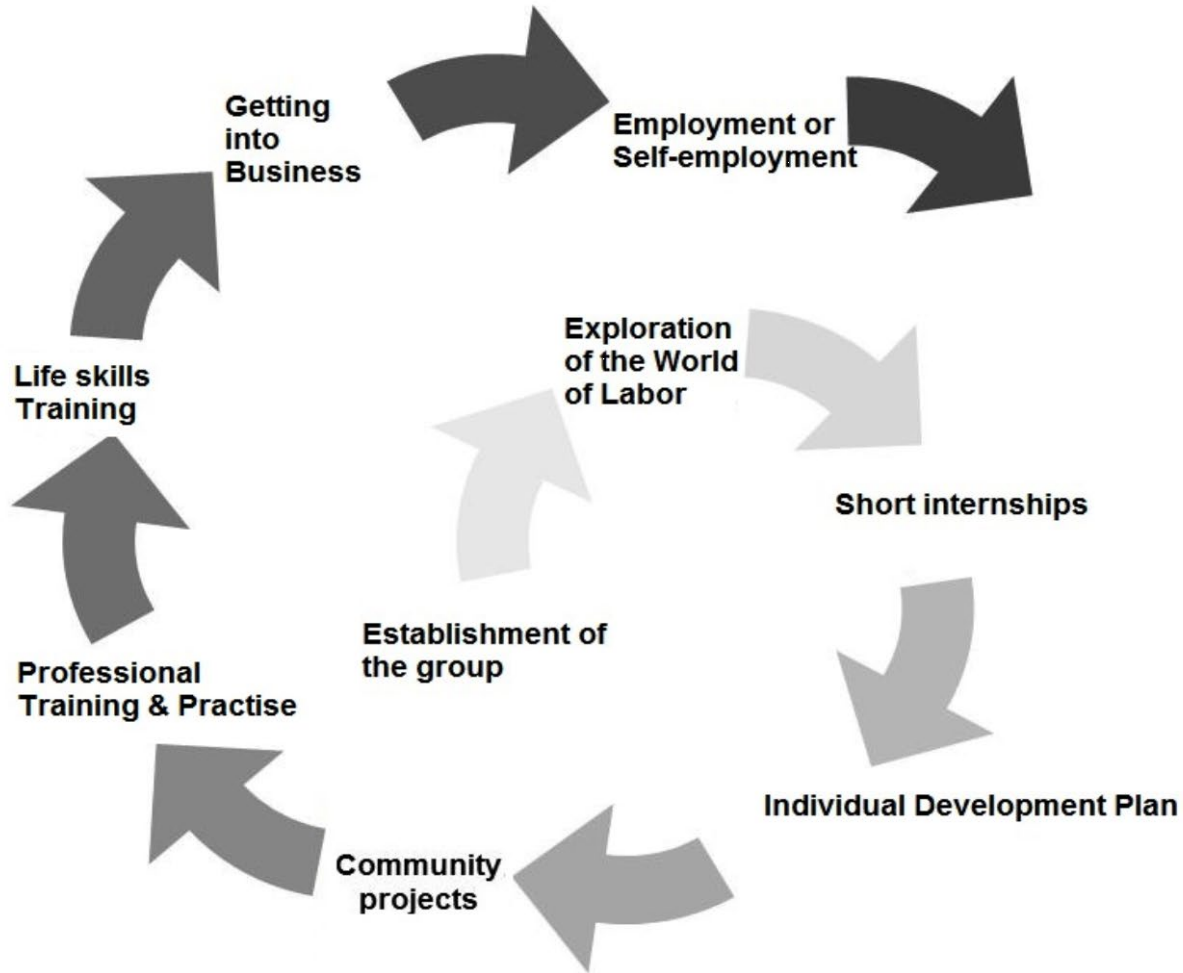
Establishment of the group

Exploration of the World of Labor

Short internships

Individual Development Plan

Community projects

Professional Training & Practise

Life skills Training

Getting into Business

Employment or Self-employment